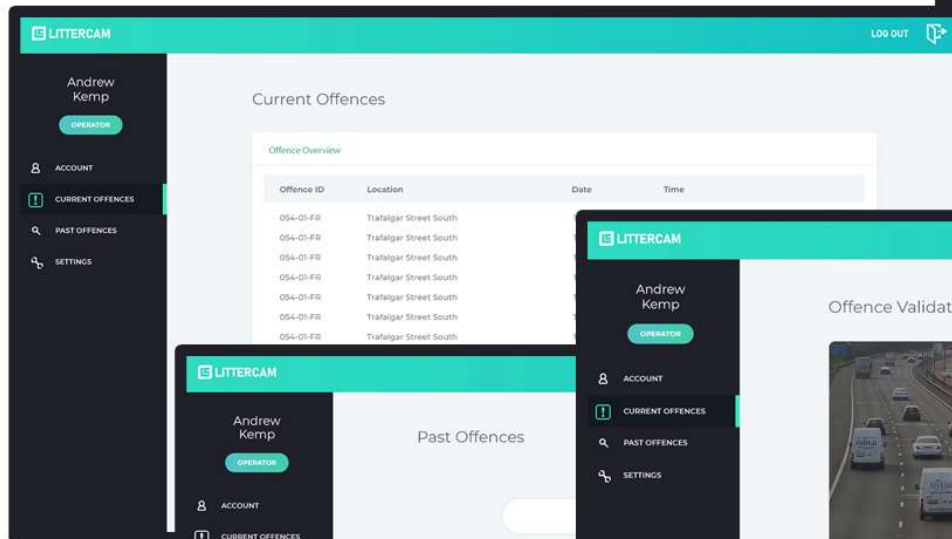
LITTERCAM

LOG OUT

Andrew Kemp

OPERATOR

ACCOUNT

CURRENT OFFENCES

PAST OFFENCES

SETTINGS

Current Offences

Offence Overview

| Offence ID | Location | Date | Time |
|---|---|---|---|
| 054-01-FR | Trafalgar Street South | | |
| 054-01-FR | Trafalgar Street South | | |
| 054-01-FR | Trafalgar Street South | | |
| 054-01-FR | Trafalgar Street South | | |
| 054-01-FR | Trafalgar Street South | | |
| 054-01-FR | Trafalgar Street South | | |
| 054-01-FR | Trafalgar Street South | | |

LITTERCAM

Andrew Kemp

OPERATOR

ACCOUNT

CURRENT OFFENCES

PAST OFFENCES

SETTINGS

Offence Validat

LITTERCAM

Andrew Kemp

OPERATOR

ACCOUNT

CURRENT OFFENCES

Past Offences